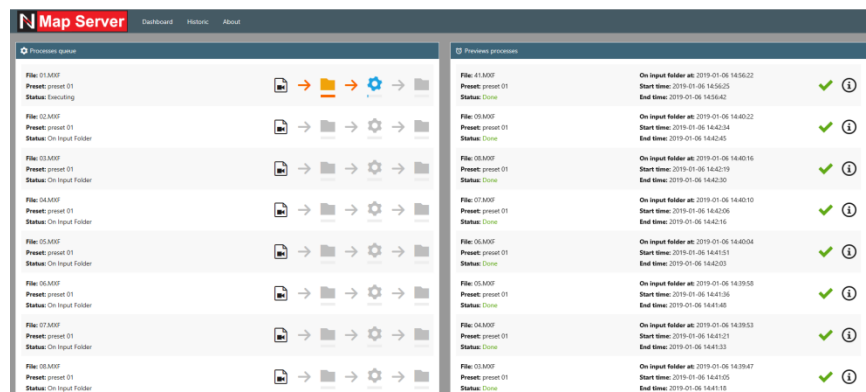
N Map Server Dashboard Historic About

Processes queue

File: 01.MXF
Preset: preset 01
Status: Executing

File: 02.MXF
Preset: preset 01
Status: On Input Folder

File: 03.MXF
Preset: preset 01
Status: On Input Folder

File: 04.MXF
Preset: preset 01
Status: On Input Folder

File: 05.MXF
Preset: preset 01
Status: On Input Folder

File: 06.MXF
Preset: preset 01
Status: On Input Folder

File: 07.MXF
Preset: preset 01
Status: On Input Folder

File: 08.MXF
Preset: preset 01
Status: On Input Folder

Previews processes

File: 41.MXF
Preset: preset 01
Status: Done
On input folder at: 2019-01-06 14:56:22
Start time: 2019-01-06 14:56:25
End time: 2019-01-06 14:56:42

File: 09.MXF
Preset: preset 01
Status: Done
On input folder at: 2019-01-06 14:40:22
Start time: 2019-01-06 14:42:34
End time: 2019-01-06 14:42:45

File: 08.MXF
Preset: preset 01
Status: Done
On input folder at: 2019-01-06 14:40:16
Start time: 2019-01-06 14:42:19
End time: 2019-01-06 14:42:30

File: 07.MXF
Preset: preset 01
Status: Done
On input folder at: 2019-01-06 14:40:10
Start time: 2019-01-06 14:42:06
End time: 2019-01-06 14:42:16

File: 06.MXF
Preset: preset 01
Status: Done
On input folder at: 2019-01-06 14:40:04
Start time: 2019-01-06 14:41:51
End time: 2019-01-06 14:42:03

File: 05.MXF
Preset: preset 01
Status: Done
On input folder at: 2019-01-06 14:39:58
Start time: 2019-01-06 14:41:36
End time: 2019-01-06 14:41:48

File: 04.MXF
Preset: preset 01
Status: Done
On input folder at: 2019-01-06 14:39:53
Start time: 2019-01-06 14:41:21
End time: 2019-01-06 14:41:33

File: 03.MXF
Preset: preset 01
Status: Done
On input folder at: 2019-01-06 14:39:47
Start time: 2019-01-06 14:41:05
End time: 2019-01-06 14:41:18